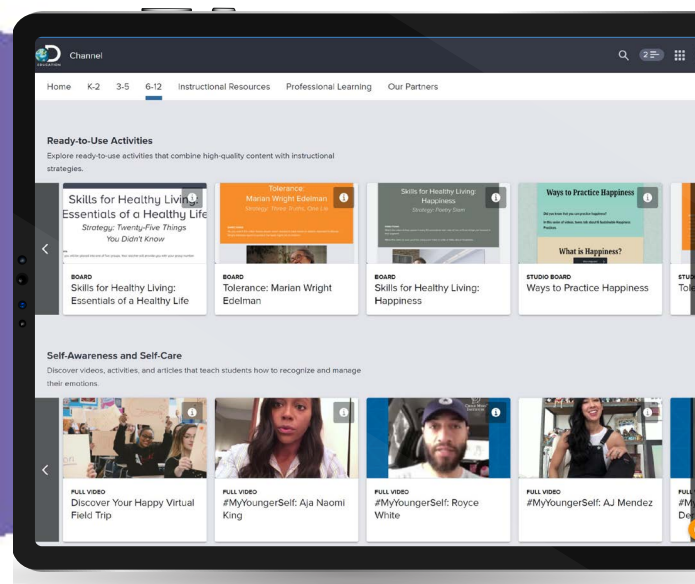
EDUCATION Channel

Home K-2 3-5 6-12 Instructional Resources Professional Learning Our Partners

Ready-to-Use Activities
Explore ready-to-use activities that combine high-quality content with instructional strategies.

Skills for Healthy Living: Essentials of a Healthy Life
Strategy: Twenty-Five Things You Didn't Know
BOARD
Skills for Healthy Living: Essentials of a Healthy Life

Tolerance: Marian Wright Edelman
Strategy: Three Truths, One Lie
BOARD
Tolerance: Marian Wright Edelman

Skills for Healthy Living: Happiness
Strategy: Poetry Slam
BOARD
Skills for Healthy Living: Happiness

Ways to Practice Happiness
What is Happiness?
STUDIO BOARD
Ways to Practice Happiness

STUD
Tole

Self-Awareness and Self-Care
Discover videos, activities, and articles that teach students how to recognize and manage their emotions.

FULL VIDEO
Discover Your Happy Virtual Field Trip

FULL VIDEO
#MyYoungerSelf: Aja Naomi King

FULL VIDEO
#MyYoungerSelf: Royce White

FULL VIDEO
#MyYoungerSelf: AJ Mendez

FULL
#M
De